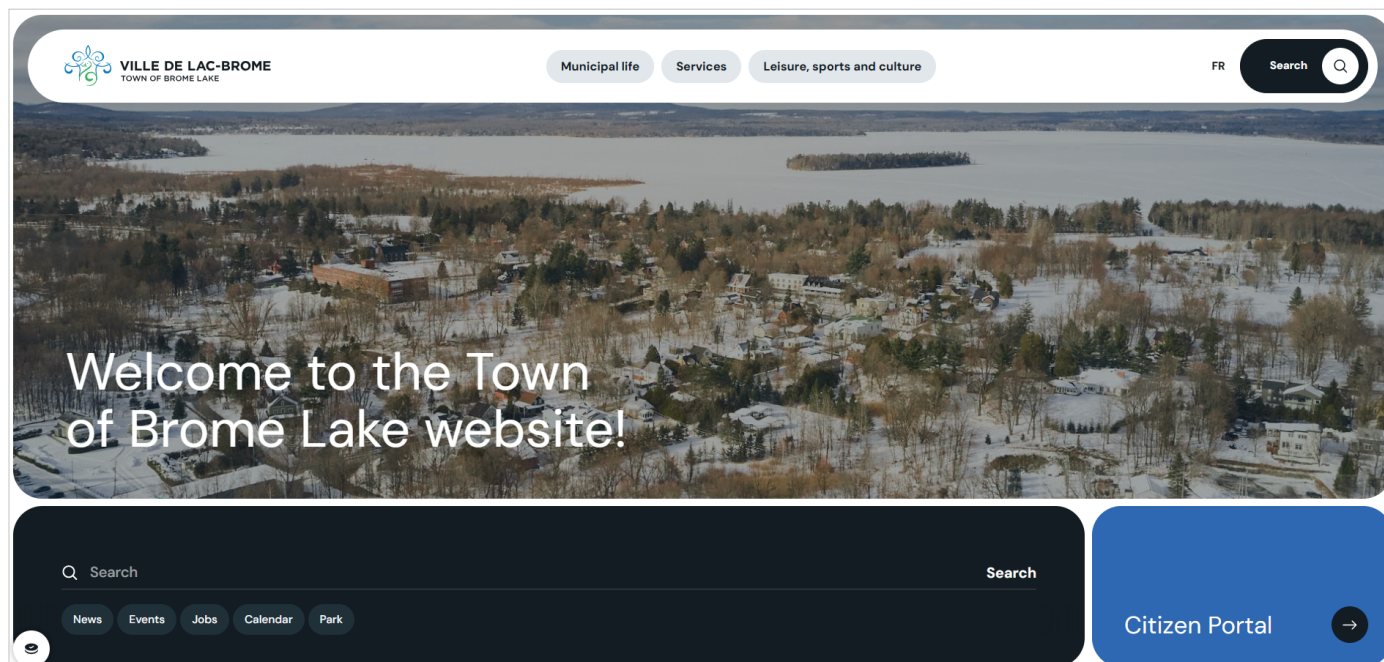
VILLE DE LAC-BROME
TOWN OF BROME LAKE

Municipal life Services Leisure, sports and culture

FR Search

Welcome to the Town of Brome Lake website!

Search Search

News Events Jobs Calendar Park

Citizen Portal